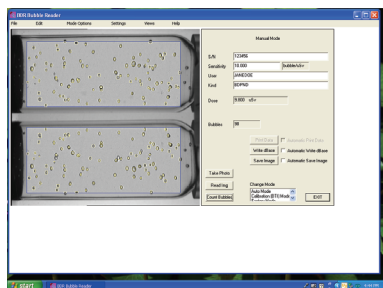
BDR Bubble Reader
File Edit Mode Options Settings Views Help

Manual Mode

S/N 123456
Sensitivity 10.000 bubble/uSv
User JANEDOE
Kind BDPND

Dose 9.800 uSv

Bubbles 98

Print Data
Automatic Print Data
Write dBase
Automatic Write dBase
Save Image
Automatic Save Image

Take Photo
Reading
Count Bubbles

Change Mode
Auto Mode
Calibration (BTI) Mode
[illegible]

EXIT

start
BDR Bubble Reader